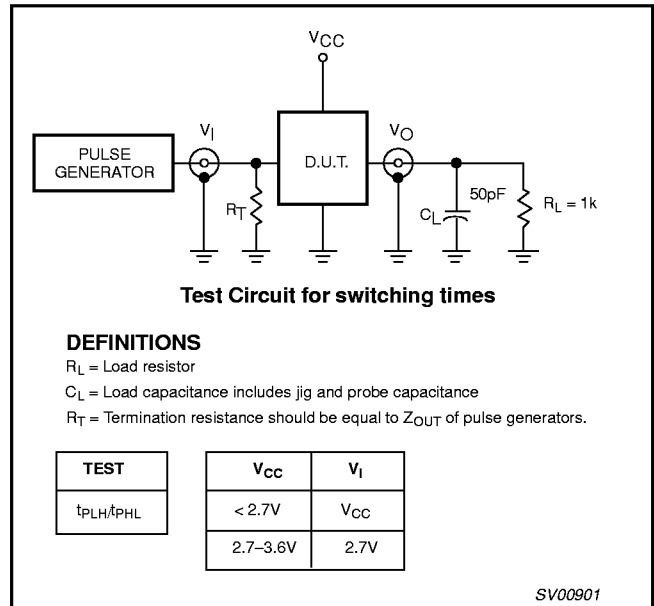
$V_{CC}$

$V_I$

PULSE GENERATOR

D.U.T.

$V_O$

$R_T$

$C_L$

50pF

$R_L = 1k$

**Test Circuit for switching times**

**DEFINITIONS**

$R_L$ = Load resistor

$C_L$ = Load capacitance includes jig and probe capacitance

$R_T$ = Termination resistance should be equal to $Z_{OUT}$ of pulse generators.

| TEST |
|---|
| $t_{PLH}/t_{PHL}$ |

| $V_{CC}$ | $V_I$ |
|---|---|
| < 2.7V | $V_{CC}$ |
| 2.7–3.6V | 2.7V |

SV00901